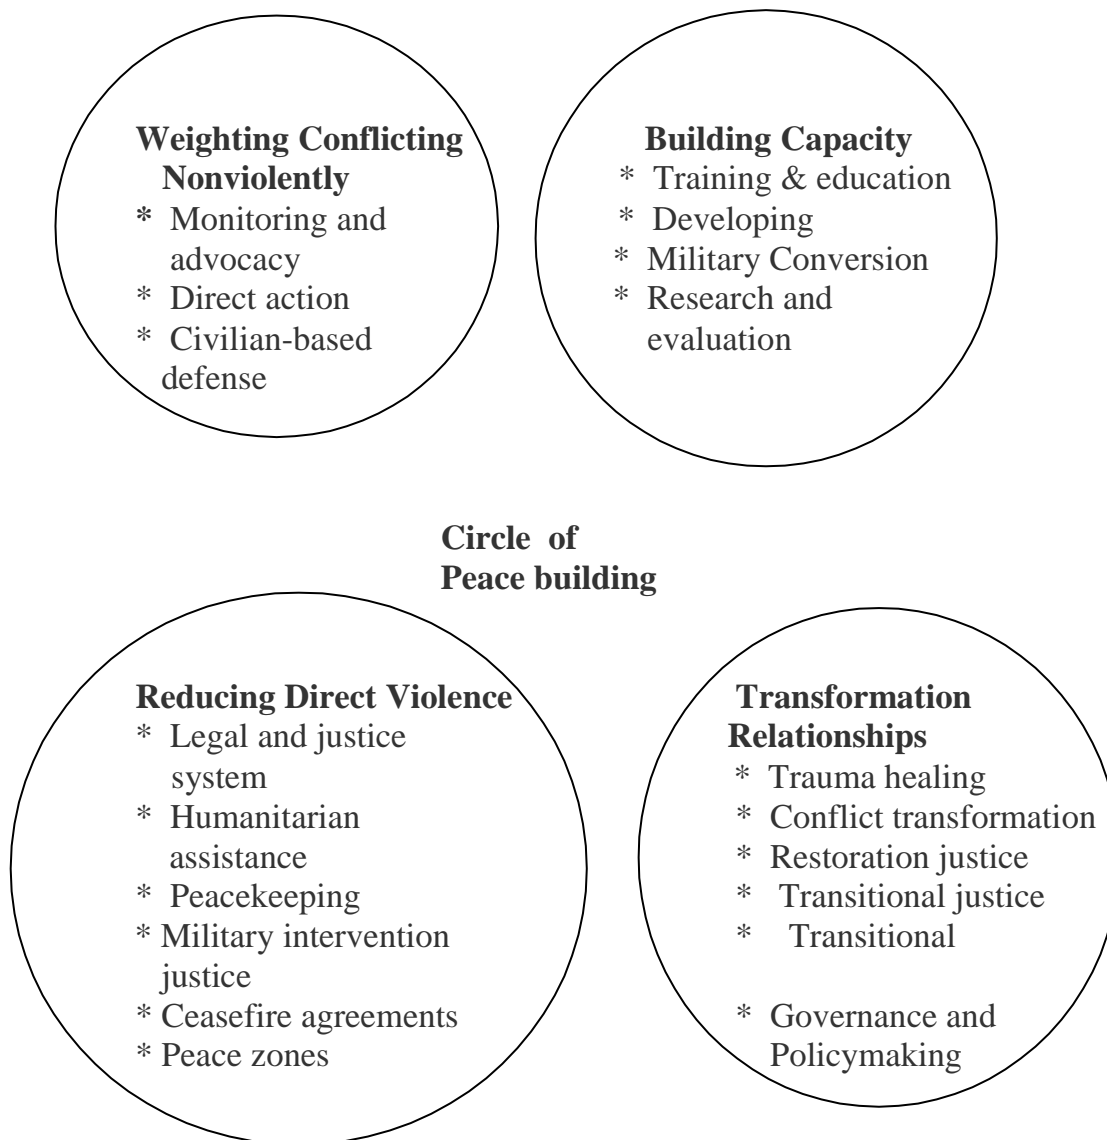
**Weighting Conflicting Nonviolently**
* Monitoring and advocacy
* Direct action
* Civilian-based defense

**Building Capacity**
* Training & education
* Developing
* Military Conversion
* Research and evaluation

**Circle of Peace building**

**Reducing Direct Violence**
* Legal and justice system
* Humanitarian assistance
* Peacekeeping
* Military intervention justice
* Ceasefire agreements
* Peace zones

**Transformation Relationships**
* Trauma healing
* Conflict transformation
* Restoration justice
* Transitional justice
* Transitional

* Governance and Policymaking